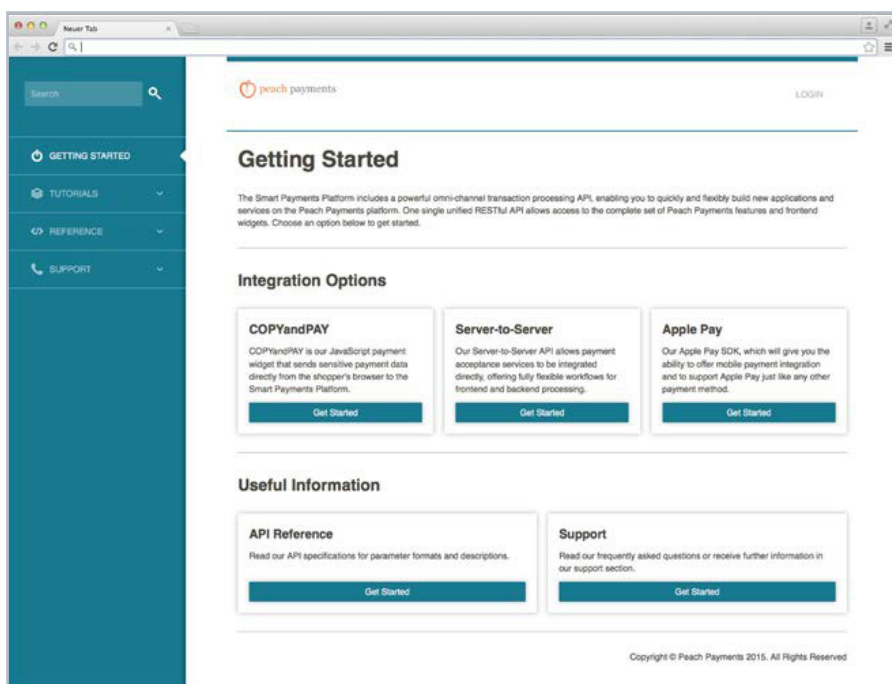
Neuer Tab

Search

GETTING STARTED

TUTORIALS

REFERENCE

SUPPORT

peach payments

LOGIN

Getting Started

The Smart Payments Platform includes a powerful omni-channel transaction processing API, enabling you to quickly and flexibly build new applications and services on the Peach Payments platform. One single unified RESTful API allows access to the complete set of Peach Payments features and frontend widgets. Choose an option below to get started.

Integration Options

COPYandPAY

COPYandPAY is our JavaScript payment widget that sends sensitive payment data directly from the shopper's browser to the Smart Payments Platform.

Get Started

Server-to-Server

Our Server-to-Server API allows payment acceptance services to be integrated directly, offering fully flexible workflows for frontend and backend processing.

Get Started

Apple Pay

Our Apple Pay SDK, which will give you the ability to offer mobile payment integration and to support Apple Pay just like any other payment method.

Get Started

Useful Information

API Reference

Read our API specifications for parameter formats and descriptions.

Get Started

Support

Read our frequently asked questions or receive further information in our support section.

Get Started

Copyright © Peach Payments 2015. All Rights Reserved